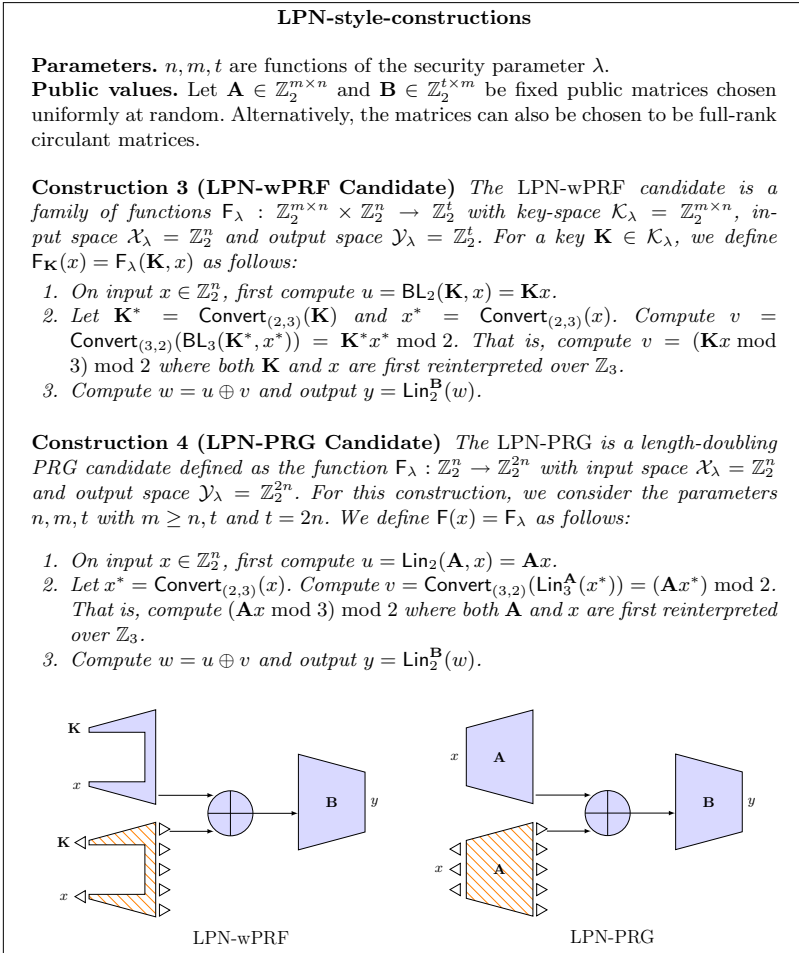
**LPN-style-constructions**

**Parameters.** $n, m, t$ are functions of the security parameter $\lambda$.
**Public values.** Let $\mathbf{A} \in \mathbb{Z}_2^{m\times n}$ and $\mathbf{B} \in \mathbb{Z}_2^{t\times m}$ be fixed public matrices chosen uniformly at random. Alternatively, the matrices can also be chosen to be full-rank circulant matrices.

**Construction 3 (LPN-wPRF Candidate)** *The* LPN-wPRF *candidate is a family of functions* $\mathsf{F}_\lambda : \mathbb{Z}_2^{m\times n} \times \mathbb{Z}_2^n \to \mathbb{Z}_2^t$ *with key-space* $\mathcal{K}_\lambda = \mathbb{Z}_2^{m\times n}$*, input space* $\mathcal{X}_\lambda = \mathbb{Z}_2^n$ *and output space* $\mathcal{Y}_\lambda = \mathbb{Z}_2^t$*. For a key* $\mathbf{K} \in \mathcal{K}_\lambda$*, we define* $\mathsf{F}_\mathbf{K}(x) = \mathsf{F}_\lambda(\mathbf{K}, x)$ *as follows:*

1. *On input* $x \in \mathbb{Z}_2^n$*, first compute* $u = \mathsf{BL}_2(\mathbf{K}, x) = \mathbf{K}x$.
2. *Let* $\mathbf{K}^* = \mathsf{Convert}_{(2,3)}(\mathbf{K})$ *and* $x^* = \mathsf{Convert}_{(2,3)}(x)$*. Compute* $v = \mathsf{Convert}_{(3,2)}(\mathsf{BL}_3(\mathbf{K}^*, x^*)) = \mathbf{K}^*x^* \bmod 2$*. That is, compute* $v = (\mathbf{K}x \bmod 3) \bmod 2$ *where both* $\mathbf{K}$ *and* $x$ *are first reinterpreted over* $\mathbb{Z}_3$.
3. *Compute* $w = u \oplus v$ *and output* $y = \mathsf{Lin}_2^{\mathbf{B}}(w)$.

**Construction 4 (LPN-PRG Candidate)** *The* LPN-PRG *is a length-doubling PRG candidate defined as the function* $\mathsf{F}_\lambda : \mathbb{Z}_2^n \to \mathbb{Z}_2^{2n}$ *with input space* $\mathcal{X}_\lambda = \mathbb{Z}_2^n$ *and output space* $\mathcal{Y}_\lambda = \mathbb{Z}_2^{2n}$*. For this construction, we consider the parameters* $n, m, t$ *with* $m \geq n, t$ *and* $t = 2n$*. We define* $\mathsf{F}(x) = \mathsf{F}_\lambda$ *as follows:*

1. *On input* $x \in \mathbb{Z}_2^n$*, first compute* $u = \mathsf{Lin}_2(\mathbf{A}, x) = \mathbf{A}x$.
2. *Let* $x^* = \mathsf{Convert}_{(2,3)}(x)$*. Compute* $v = \mathsf{Convert}_{(3,2)}(\mathsf{Lin}_3^{\mathbf{A}}(x^*)) = (\mathbf{A}x^*) \bmod 2$*. That is, compute* $(\mathbf{A}x \bmod 3) \bmod 2$ *where both* $\mathbf{A}$ *and* $x$ *are first reinterpreted over* $\mathbb{Z}_3$.
3. *Compute* $w = u \oplus v$ *and output* $y = \mathsf{Lin}_2^{\mathbf{B}}(w)$.

K
x
B
y
K
x
LPN-wPRF

x
A
B
y
x
A
LPN-PRG